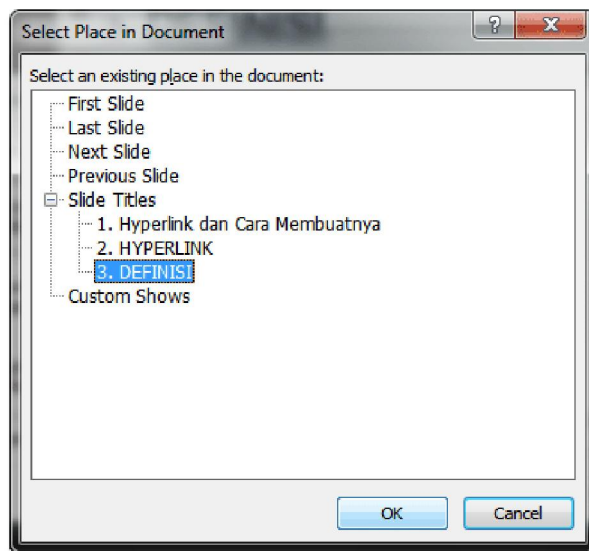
Select Place in Document

?

X

Select an existing place in the document:

First Slide
Last Slide
Next Slide
Previous Slide
Slide Titles
1. Hyperlink dan Cara Membuatnya
2. HYPERLINK
3. DEFINISI
Custom Shows

OK

Cancel